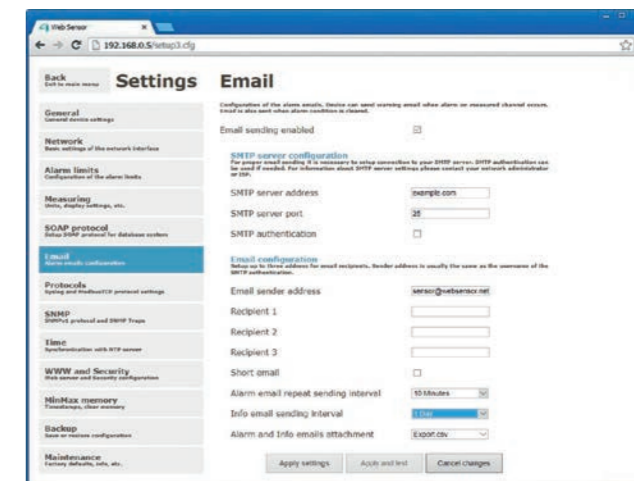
Web Sensor

192.168.0.5/setup3.cfg

Back
Exit to main menu

Settings

General
General device settings

Network
Basic settings of the network interface

Alarm limits
Configuration of the alarm limits

Measuring
Units, display settings, etc.

SOAP protocol
Setup SOAP protocol for database system

Email
Alarm emails configuration

Protocols
Syslog and ModbusTCP protocol settings

SNMP
SNMPv1 protocol and SNMP Traps

Time
Synchronization with NTP server

WWW and Security
Web server and Security configuration

MinMax memory
Timestamps, clear memory

Backup
Save or restore configuration

Maintenance
Factory defaults, info, etc.

Email

Configuration of the alarm emails. Device can send warning email when alarm or measured channel occurs. Email is also sent when alarm condition is cleared.

Email sending enabled

SMTP server configuration
For proper email sending it is necessary to setup connection to your SMTP server. SMTP authentication can be used if needed. For information about SMTP server settings please contact your network administrator or ISP.

SMTP server address | example.com

SMTP server port | 25

SMTP authentication

Email configuration
Setup up to three address for email recipients. Sender address is usually the same as the username of the SMTP authentication.

Email sender address | sensor@websensor.net

Recipient 1

Recipient 2

Recipient 3

Short email

Alarm email repeat sending interval | 10 Minutes

Info email sending interval | 1 Day

Alarm and Info emails attachment | Export.csv

Apply settings | Apply and test | Cancel changes